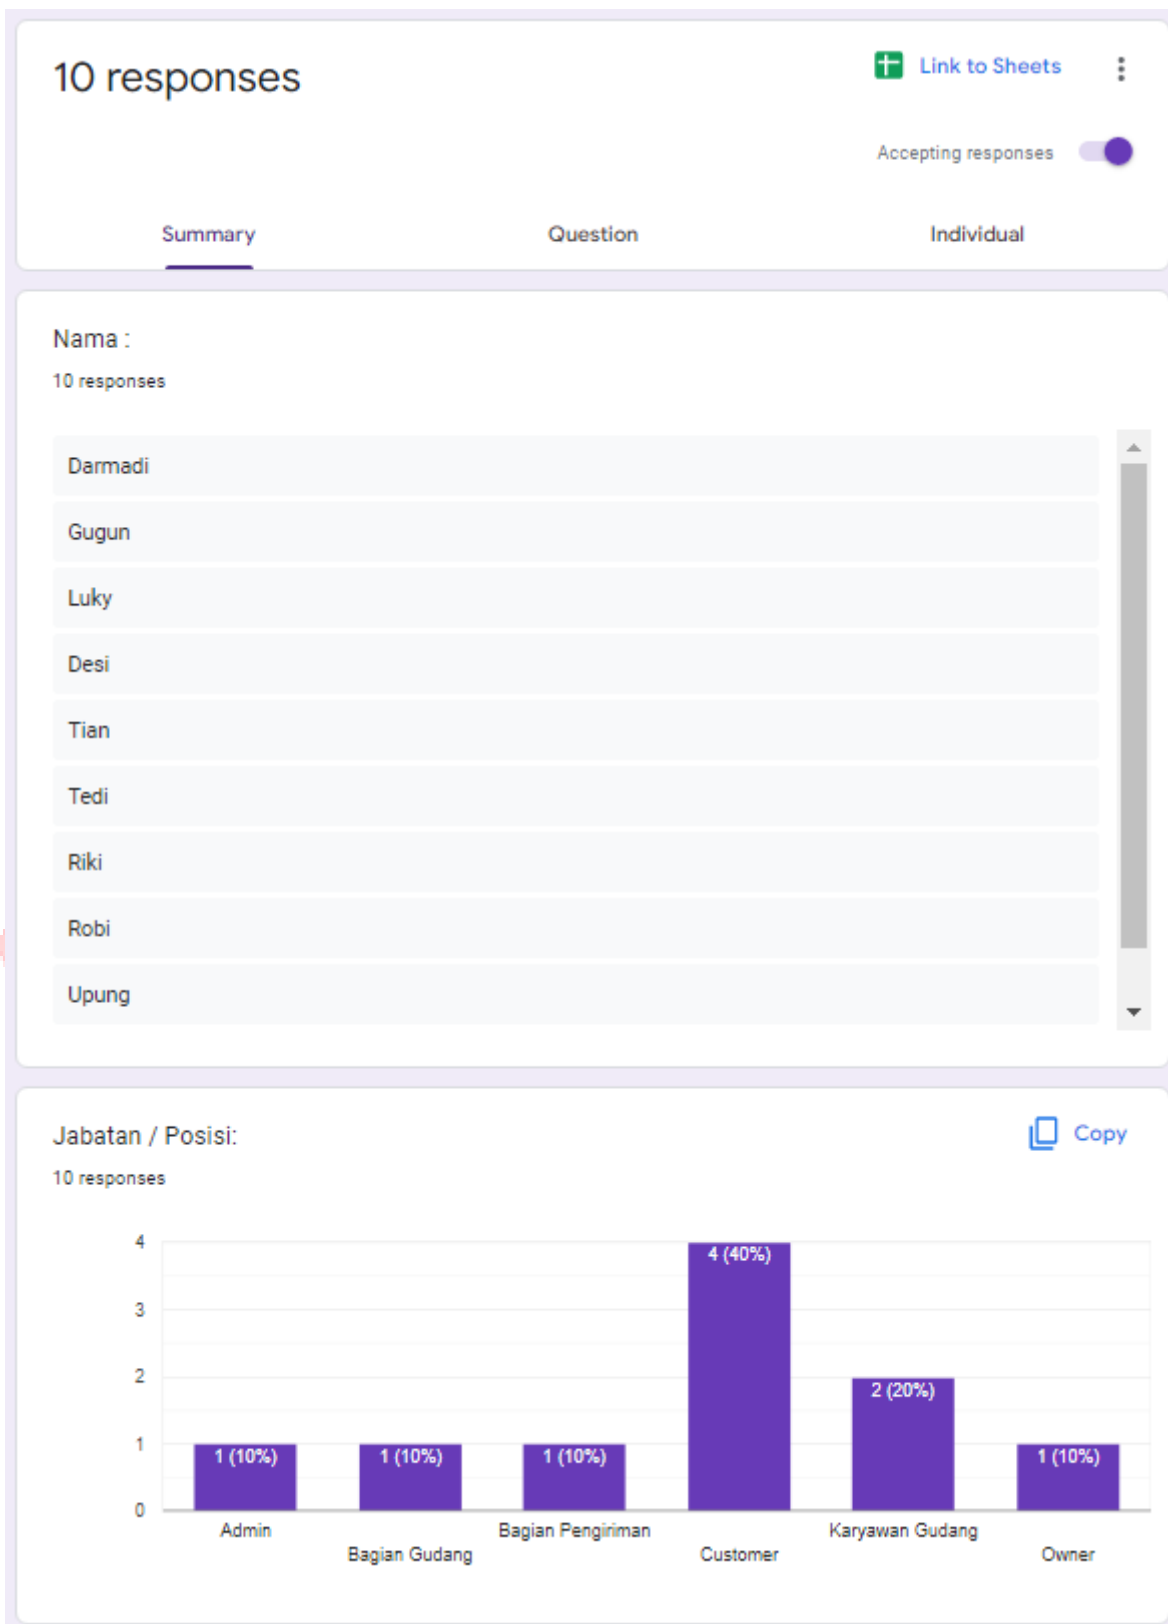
10 responses

Link to Sheets

Accepting responses

Summary Question Individual

Nama :

10 responses

Darmadi

Gugun

Luky

Desi

Tian

Tedi

Riki

Robi

Upung

Jabatan / Posisi:

Copy

10 responses

4
3
2
1
0

4 (40%)
2 (20%)
1 (10%) 1 (10%) 1 (10%) 1 (10%)

Admin
Bagian Gudang
Bagian Pengiriman
Customer
Karyawan Gudang
Owner